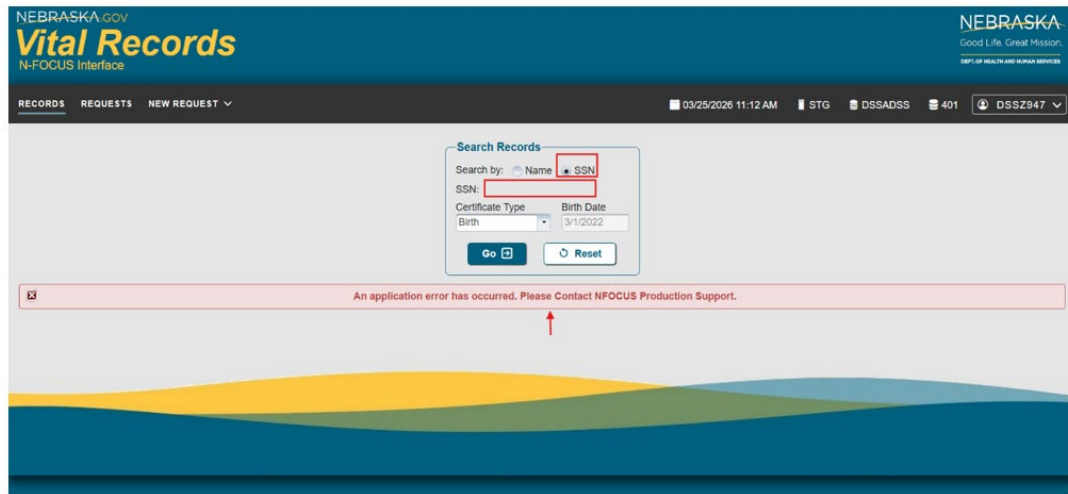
NEBRASKA.GOV
Vital Records
N-FOCUS Interface

NEBRASKA
Good Life. Great Mission.
DEPT. OF HEALTH AND HUMAN SERVICES

RECORDS REQUESTS NEW REQUEST

03/25/2026 11:12 AM STG DSSADSS 401 DSSZ947

Search Records
Search by: Name SSN
SSN:
Certificate Type
Birth
Birth Date
3/1/2022
Go
Reset

An application error has occurred. Please Contact NFOCUS Production Support.